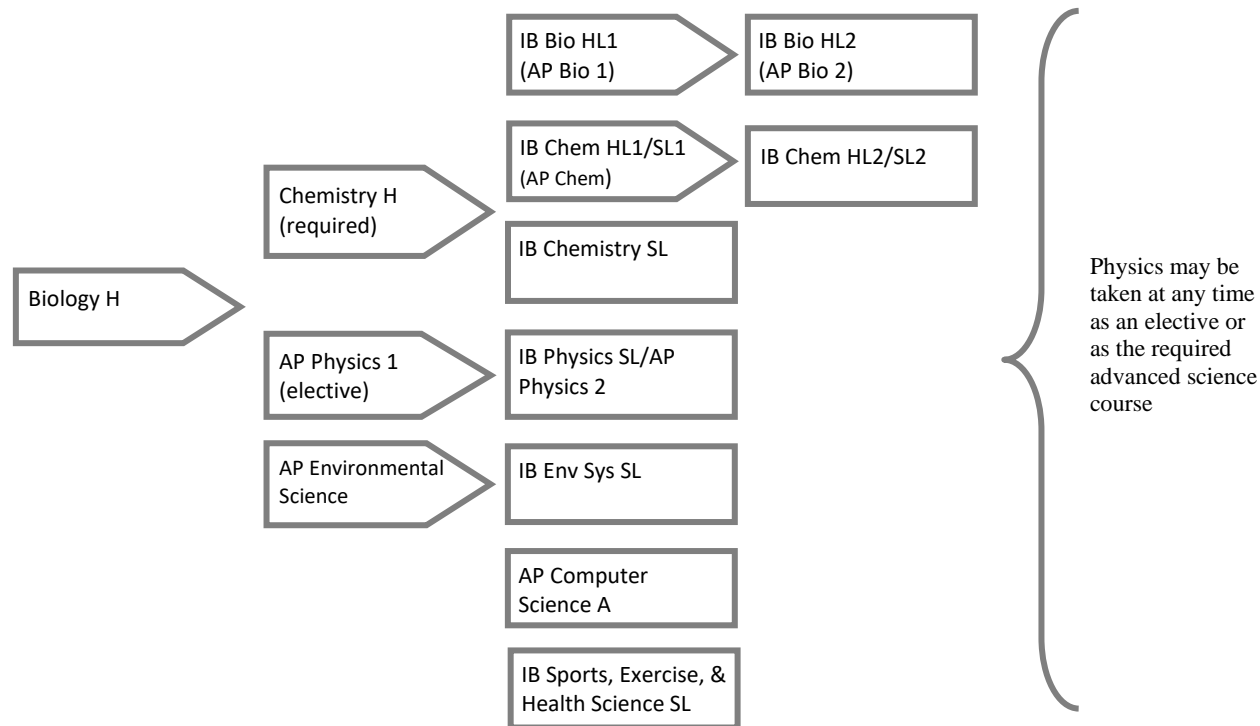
Biology H

Chemistry H
(required)

AP Physics 1
(elective)

AP Environmental Science

IB Bio HL1
(AP Bio 1)

IB Bio HL2
(AP Bio 2)

IB Chem HL1/SL1
(AP Chem)

IB Chem HL2/SL2

IB Chemistry SL

IB Physics SL/AP Physics 2

IB Env Sys SL

AP Computer Science A

IB Sports, Exercise, & Health Science SL

Physics may be taken at any time as an elective or as the required advanced science course